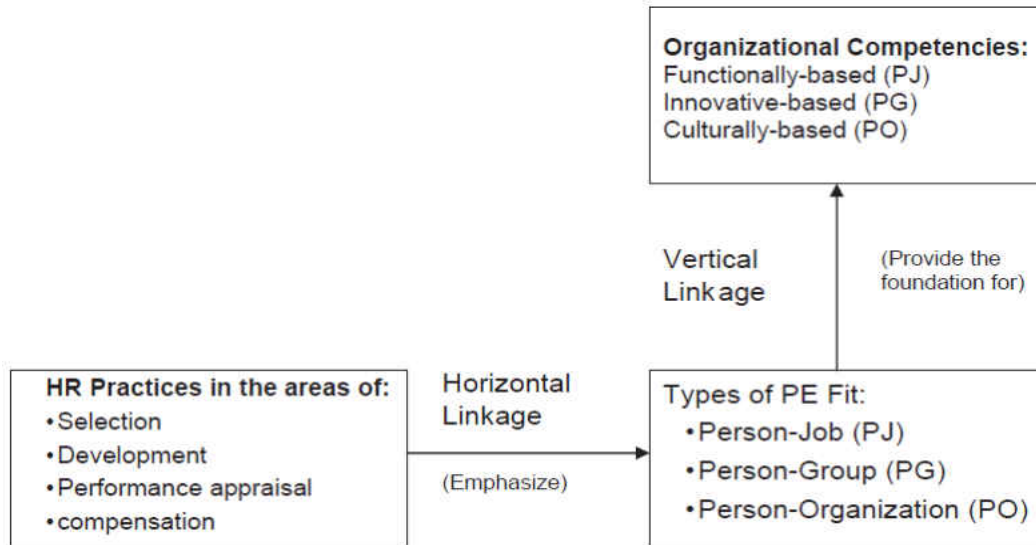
**Organizational Competencies:**
Functionally-based (PJ)
Innovative-based (PG)
Culturally-based (PO)

Vertical Linkage

(Provide the foundation for)

**HR Practices in the areas of:**
• Selection
• Development
• Performance appraisal
• compensation

Horizontal Linkage

(Emphasize)

Types of PE Fit:
• Person-Job (PJ)
• Person-Group (PG)
• Person-Organization (PO)